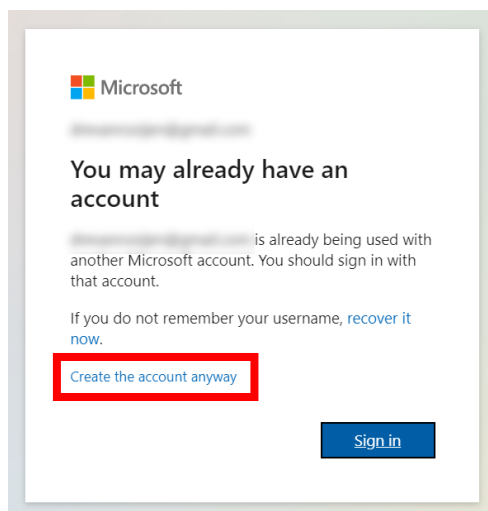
Microsoft

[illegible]

You may already have an account

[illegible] is already being used with another Microsoft account. You should sign in with that account.

If you do not remember your username, recover it now.

Create the account anyway

Sign in